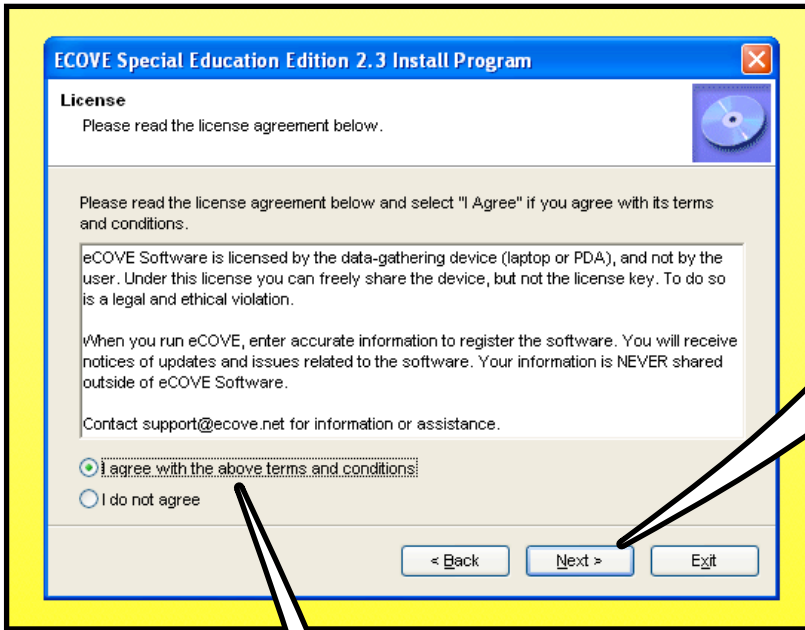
ECOVE Special Education Edition 2.3 Install Program

License
Please read the license agreement below.

Please read the license agreement below and select "I Agree" if you agree with its terms and conditions.

eCOVE Software is licensed by the data-gathering device (laptop or PDA), and not by the user. Under this license you can freely share the device, but not the license key. To do so is a legal and ethical violation.

When you run eCOVE, enter accurate information to register the software. You will receive notices of updates and issues related to the software. Your information is NEVER shared outside of eCOVE Software.

Contact support@ecove.net for information or assistance.

I agree with the above terms and conditions

I do not agree

< Back

Next >

Exit